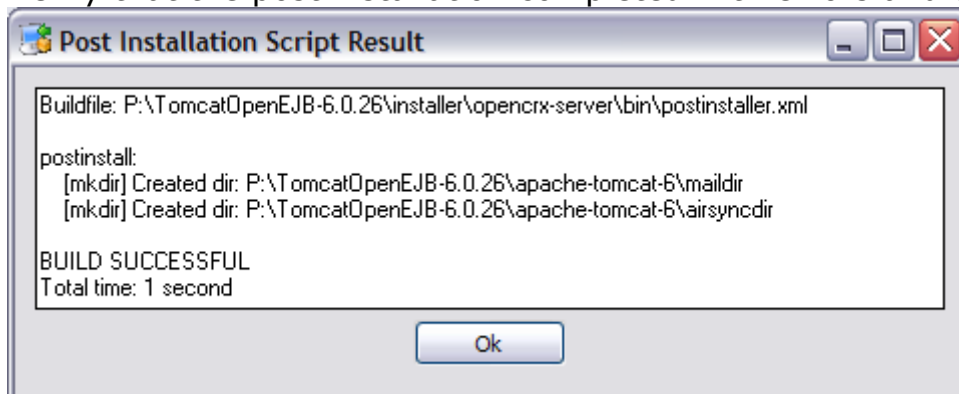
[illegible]

Post Installation Script Result

Buildfile: P:\TomcatOpenEJB-6.0.26\installer\opencrx-server\bin\postinstaller.xml

postinstall:
[mkdir] Created dir: P:\TomcatOpenEJB-6.0.26\apache-tomcat-6\maildir
[mkdir] Created dir: P:\TomcatOpenEJB-6.0.26\apache-tomcat-6\airsyncdir

BUILD SUCCESSFUL
Total time: 1 second

Ok